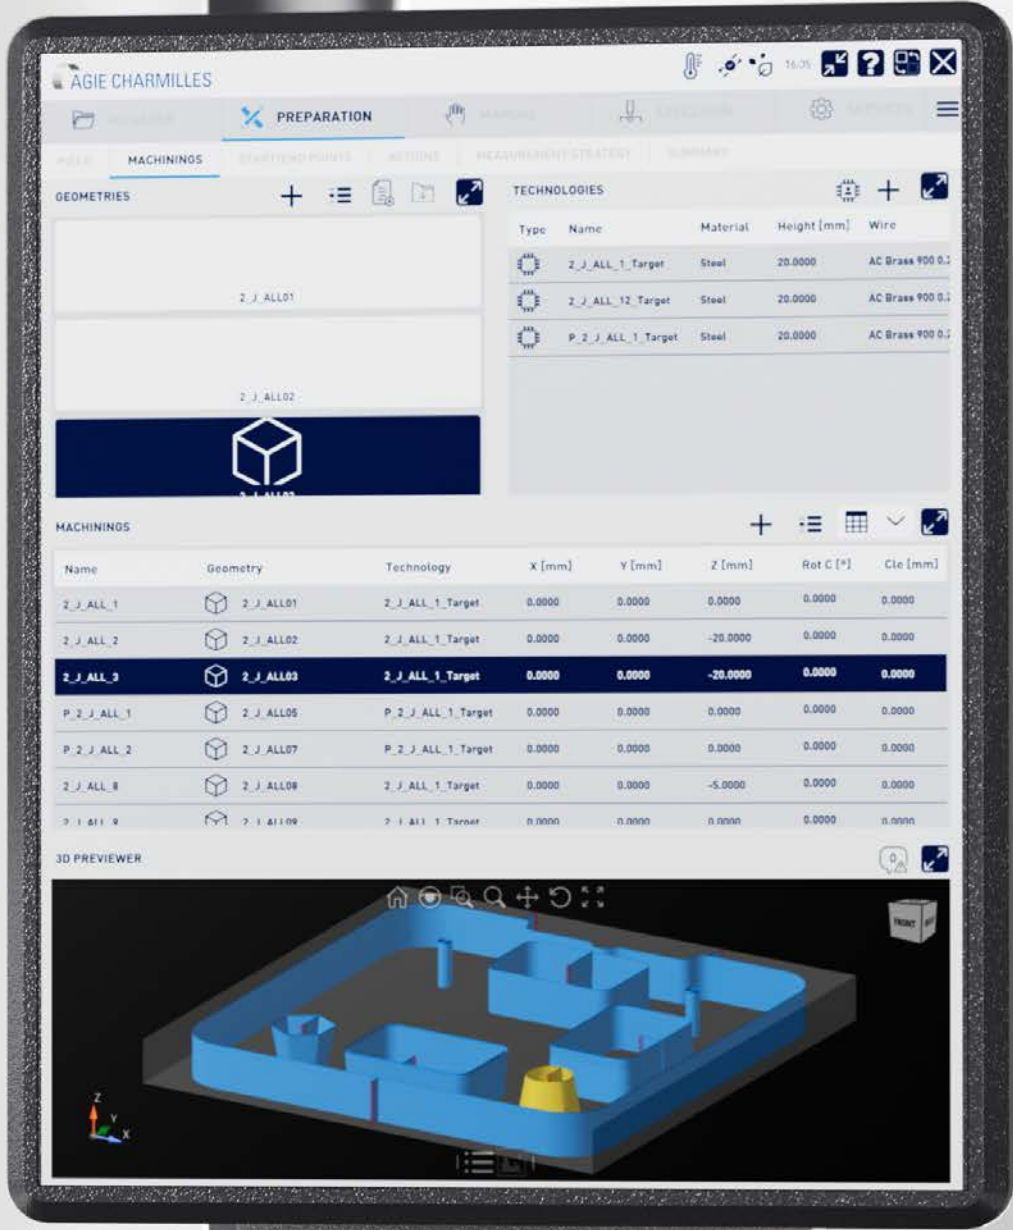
AGIE CHARMILLES

16:35

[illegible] PREPARATION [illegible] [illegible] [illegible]

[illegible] MACHININGS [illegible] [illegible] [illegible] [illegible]

GEOMETRIES

2_J_ALL01

2_J_ALL02

TECHNOLOGIES

| Type | Name | Material | Height [mm] | Wire |
|---|---|---|---|---|
| | 2_J_ALL_1_Target | Steel | 20.0000 | AC Brass 900 0.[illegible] |
| | 2_J_ALL_12_Target | Steel | 20.0000 | AC Brass 900 0.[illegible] |
| | P_2_J_ALL_1_Target | Steel | 20.0000 | AC Brass 900 0.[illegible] |

MACHININGS

| Name | Geometry | Technology | X [mm] | Y [mm] | Z [mm] | Rot C [°] | Cle [mm] |
|---|---|---|---|---|---|---|---|
| 2_J_ALL_1 | 2_J_ALL01 | 2_J_ALL_1_Target | 0.0000 | 0.0000 | 0.0000 | 0.0000 | 0.0000 |
| 2_J_ALL_2 | 2_J_ALL02 | 2_J_ALL_1_Target | 0.0000 | 0.0000 | -20.0000 | 0.0000 | 0.0000 |
| 2_J_ALL_3 | 2_J_ALL03 | 2_J_ALL_1_Target | 0.0000 | 0.0000 | -20.0000 | 0.0000 | 0.0000 |
| P_2_J_ALL_1 | 2_J_ALL05 | P_2_J_ALL_1_Target | 0.0000 | 0.0000 | 0.0000 | 0.0000 | 0.0000 |
| P_2_J_ALL_2 | 2_J_ALL07 | P_2_J_ALL_1_Target | 0.0000 | 0.0000 | 0.0000 | 0.0000 | 0.0000 |
| 2_J_ALL_8 | 2_J_ALL08 | 2_J_ALL_1_Target | 0.0000 | 0.0000 | -5.0000 | 0.0000 | 0.0000 |
| 2_J_ALL_9 | 2_J_ALL09 | 2_J_ALL_1_Target | 0.0000 | 0.0000 | 0.0000 | 0.0000 | 0.0000 |

3D PREVIEWER

FRONT

Z Y X